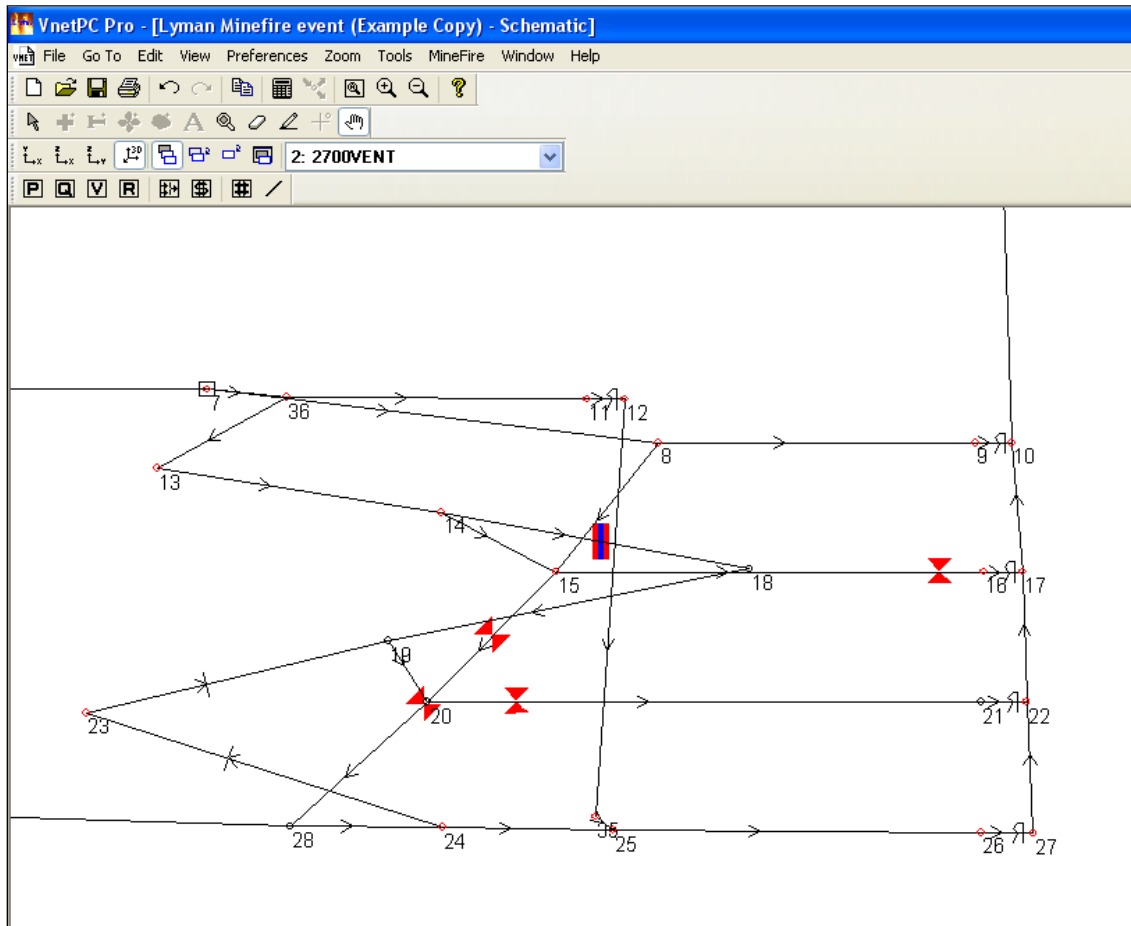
VnetPC Pro - [Lyman Minefire event (Example Copy) - Schematic]

File Go To Edit View Preferences Zoom Tools MineFire Window Help

2: 2700VENT

P Q V R

7 36 11 12 8 9 10 13 14 15 18 16 17 19 23 20 21 22 28 24 35 25 26 27